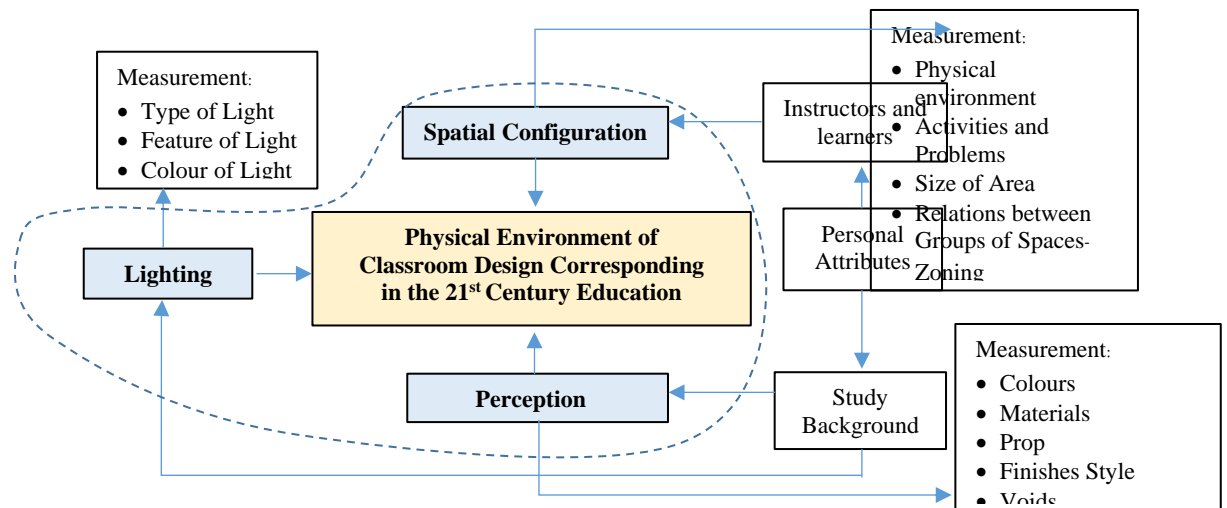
Measurement:
- Type of Light
- Feature of Light
- Colour of Light

Spatial Configuration

Instructors and learners

Measurement:
- Physical environment
- Activities and Problems
- Size of Area
- Relations between Groups of Spaces-Zoning

Lighting

Physical Environment of Classroom Design Corresponding in the 21$^{st}$ Century Education

Personal Attributes

Perception

Study Background

Measurement:
- Colours
- Materials
- Prop
- Finishes Style
- Voids